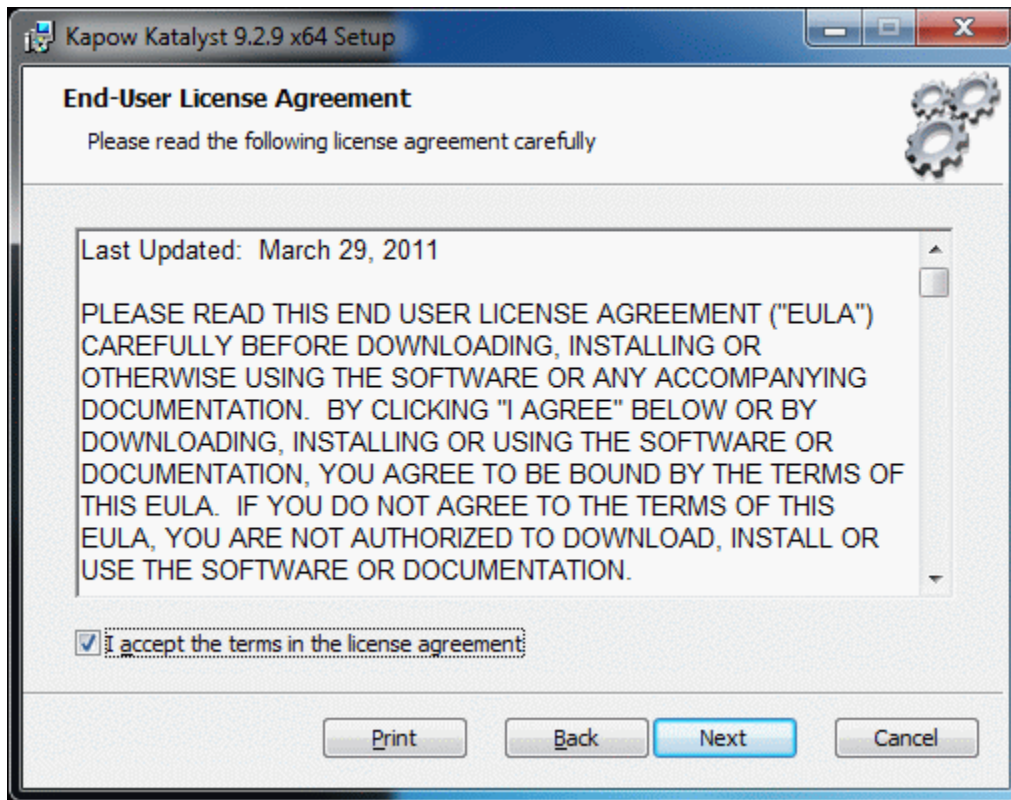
Kapow Katalyst 9.2.9 x64 Setup

End-User License Agreement

Please read the following license agreement carefully

Last Updated: March 29, 2011

PLEASE READ THIS END USER LICENSE AGREEMENT ("EULA") CAREFULLY BEFORE DOWNLOADING, INSTALLING OR OTHERWISE USING THE SOFTWARE OR ANY ACCOMPANYING DOCUMENTATION. BY CLICKING "I AGREE" BELOW OR BY DOWNLOADING, INSTALLING OR USING THE SOFTWARE OR DOCUMENTATION, YOU AGREE TO BE BOUND BY THE TERMS OF THIS EULA. IF YOU DO NOT AGREE TO THE TERMS OF THIS EULA, YOU ARE NOT AUTHORIZED TO DOWNLOAD, INSTALL OR USE THE SOFTWARE OR DOCUMENTATION.

I accept the terms in the license agreement

Print

Back

Next

Cancel